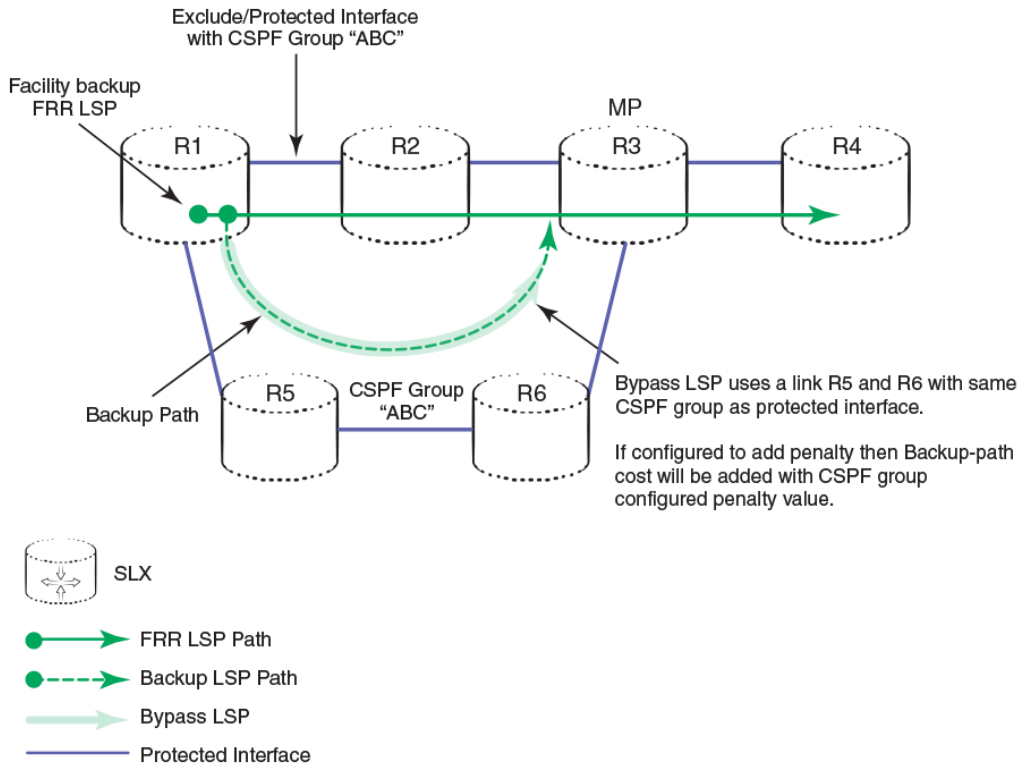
Exclude/Protected Interface with CSPF Group “ABC”

Facility backup FRR LSP

MP

R1

R2

R3

R4

R5

CSPF Group “ABC”

R6

Backup Path

Bypass LSP uses a link R5 and R6 with same CSPF group as protected interface.

If configured to add penalty then Backup-path cost will be added with CSPF group configured penalty value.

SLX

FRR LSP Path

Backup LSP Path

Bypass LSP

Protected Interface